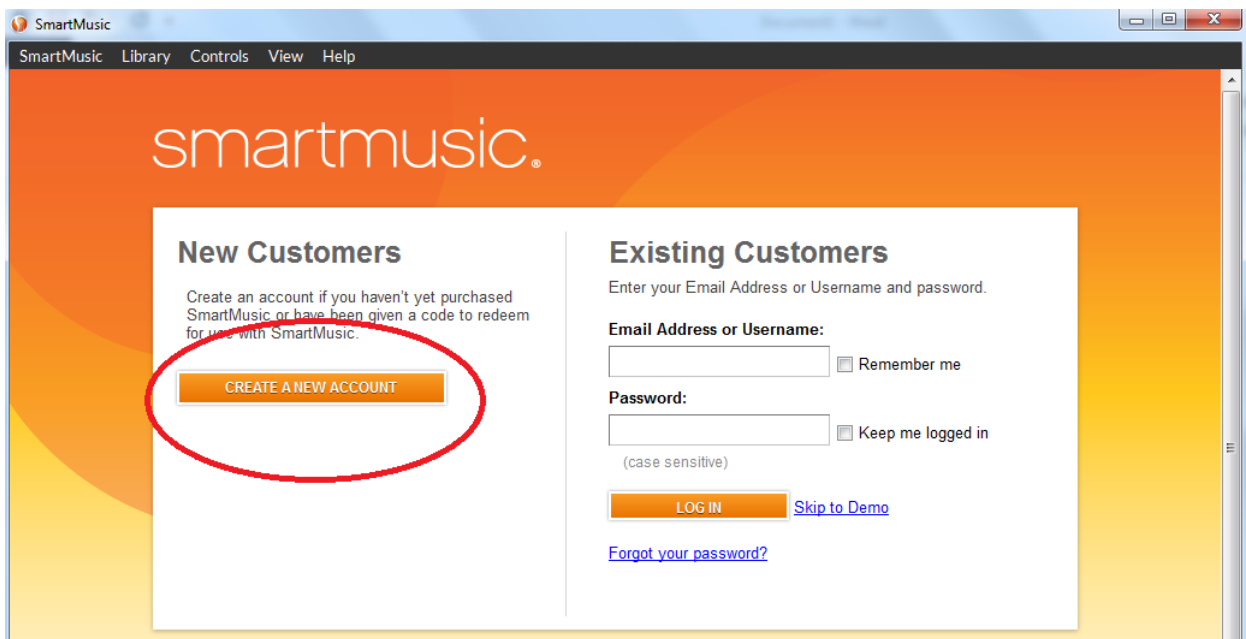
SmartMusic

SmartMusic Library Controls View Help

smartmusic.

New Customers

Create an account if you haven't yet purchased SmartMusic or have been given a code to redeem for use with SmartMusic.

CREATE A NEW ACCOUNT

Existing Customers

Enter your Email Address or Username and password.

Email Address or Username:

Remember me

Password:

Keep me logged in

(case sensitive)

LOG IN

Skip to Demo

Forgot your password?